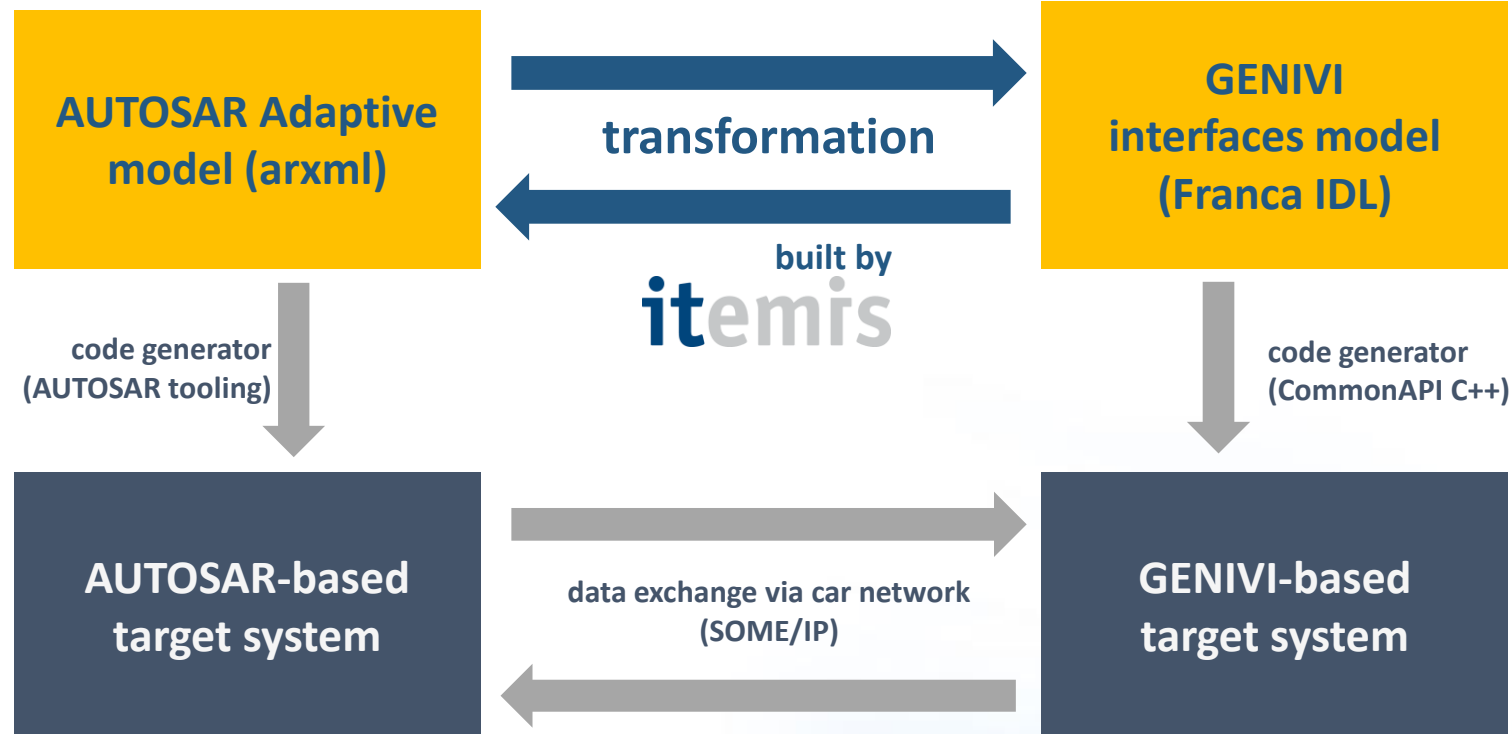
AUTOSAR Adaptive model (arxml)

transformation

GENIVI interfaces model (Franca IDL)

built by

itemis

code generator (AUTOSAR tooling)

code generator (CommonAPI C++)

AUTOSAR-based target system

data exchange via car network (SOME/IP)

GENIVI-based target system